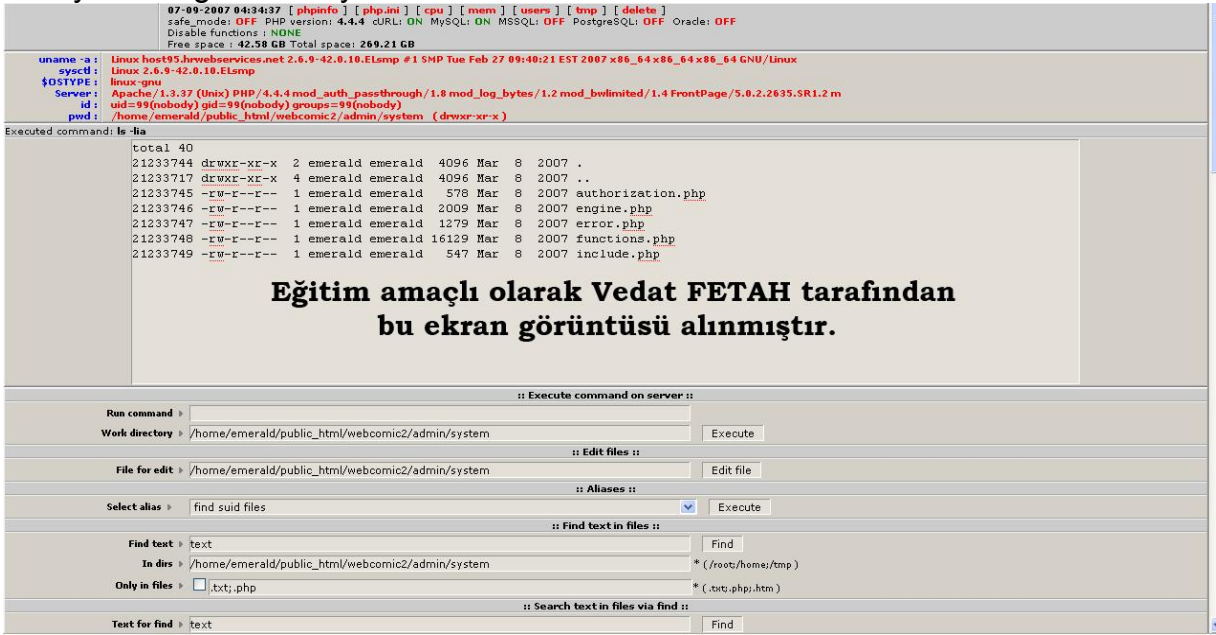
07-09-2007 04:34:37 [ phpinfo ] [ php.ini ] [ cpu ] [ mem ] [ users ] [ tmp ] [ delete ]
safe_mode: OFF PHP version: 4.4.4 cURL: ON MySQL: ON MSSQL: OFF PostgreSQL: OFF Oracle: OFF
Disable functions : NONE
Free space : 42.58 GB Total space: 269.21 GB

uname -a : Linux host95.hrwebservices.net 2.6.9-42.0.10.ELsmp #1 SMP Tue Feb 27 09:40:21 EST 2007 x86_64 x86_64 x86_64 GNU/Linux
sysctl : Linux 2.6.9-42.0.10.ELsmp
$OSTYPE : linux-gnu
Server : Apache/1.3.37 (Unix) PHP/4.4.4 mod_auth_passthrough/1.8 mod_log_bytes/1.2 mod_bwlimited/1.4 FrontPage/5.0.2.2635.SR1.2 m
id : uid=99(nobody) gid=99(nobody) groups=99(nobody)
pwd : /home/emerald/public_html/webcomic2/admin/system (drwxr-xr-x)

Executed command: ls -lia

total 40
21233744 drwxr-xr-x 2 emerald emerald 4096 Mar 8 2007 .
21233717 drwxr-xr-x 4 emerald emerald 4096 Mar 8 2007 ..
21233745 -rw-r--r-- 1 emerald emerald 578 Mar 8 2007 authorization.php
21233746 -rw-r--r-- 1 emerald emerald 2009 Mar 8 2007 engine.php
21233747 -rw-r--r-- 1 emerald emerald 1279 Mar 8 2007 error.php
21233748 -rw-r--r-- 1 emerald emerald 16129 Mar 8 2007 functions.php
21233749 -rw-r--r-- 1 emerald emerald 547 Mar 8 2007 include.php

Eğitim amaçlı olarak Vedat FETAH tarafından bu ekran görüntüsü alınmıştır.

:: Execute command on server ::
Run command
Work directory /home/emerald/public_html/webcomic2/admin/system Execute

:: Edit files ::
File for edit /home/emerald/public_html/webcomic2/admin/system Edit file

:: Aliases ::
Select alias find suid files Execute

:: Find text in files ::
Find text text Find
In dirs /home/emerald/public_html/webcomic2/admin/system * ( /root;/home;/tmp )
Only in files .txt;.php * ( .txt;.php;.htm )

:: Search text in files via find ::
Text for find text Find